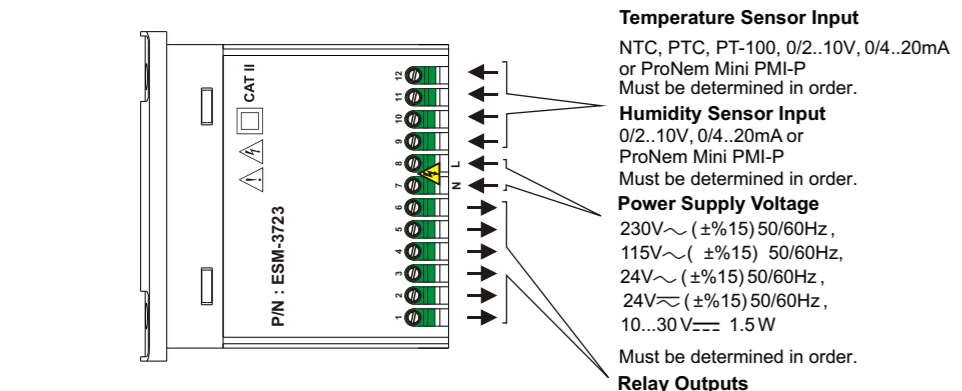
CAT II

P/N : ESM-3723

12
11
10
9
8
7
6
5
4
3
2
1

L
N

Temperature Sensor Input
NTC, PTC, PT-100, 0/2..10V, 0/4..20mA or ProNem Mini PMI-P
Must be determined in order.

Humidity Sensor Input
0/2..10V, 0/4..20mA or ProNem Mini PMI-P
Must be determined in order.

Power Supply Voltage
230V$\sim$ (±%15) 50/60Hz ,
115V$\sim$( ±%15) 50/60Hz,
24V$\sim$ (±%15) 50/60Hz ,
24V$\eqsim$ (±%15) 50/60Hz ,
10...30 V$=$ 1.5 W

Must be determined in order.

Relay Outputs